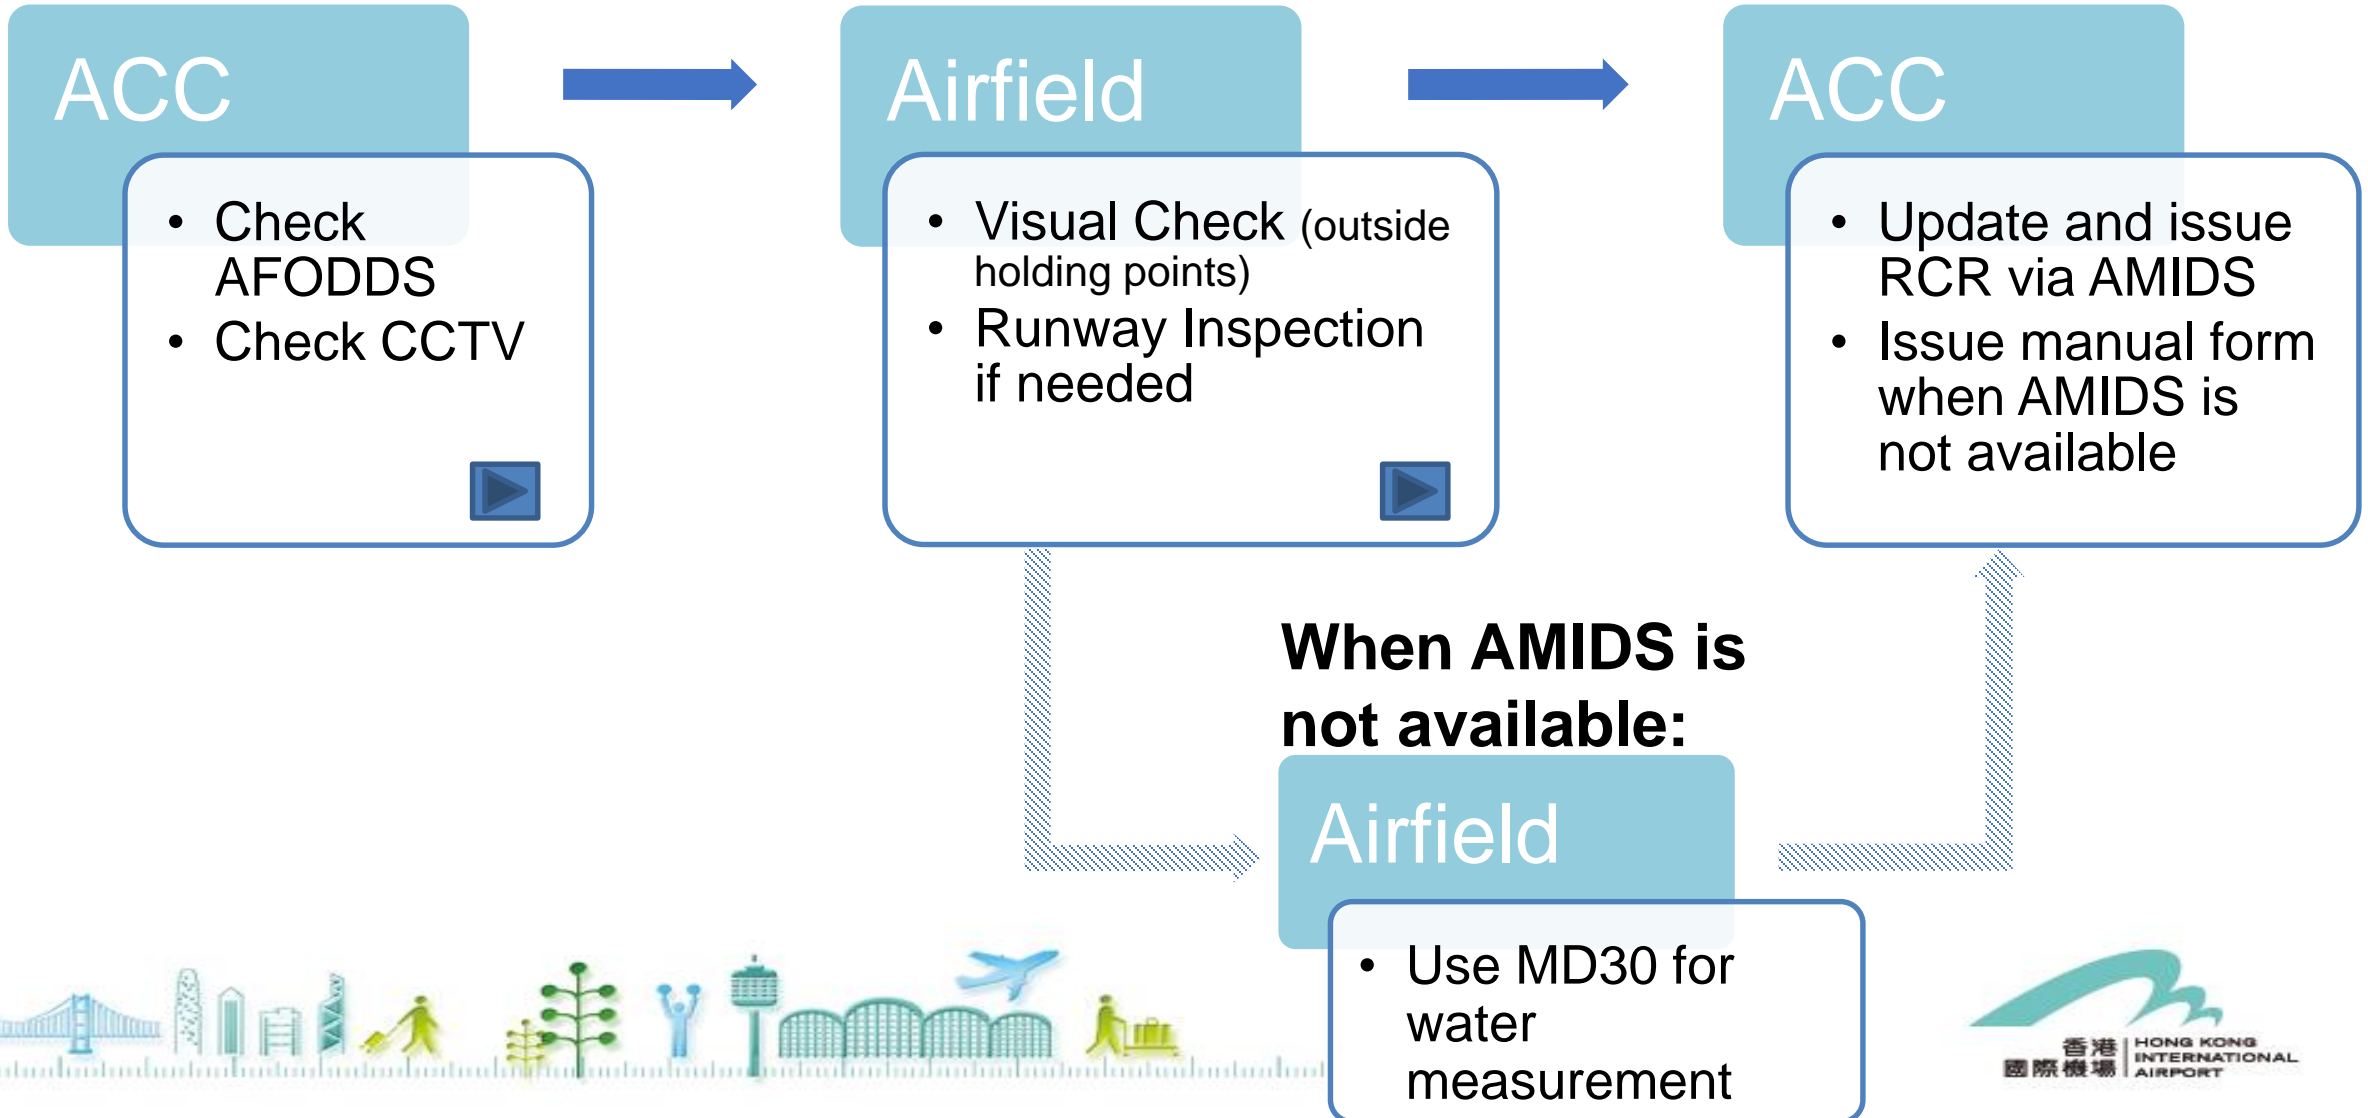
ACC

• Check AFODDS
• Check CCTV

Airfield

• Visual Check (outside holding points)
• Runway Inspection if needed

ACC

• Update and issue RCR via AMIDS
• Issue manual form when AMIDS is not available

When AMIDS is not available:

Airfield

• Use MD30 for water measurement

香港國際機場 HONG KONG INTERNATIONAL AIRPORT